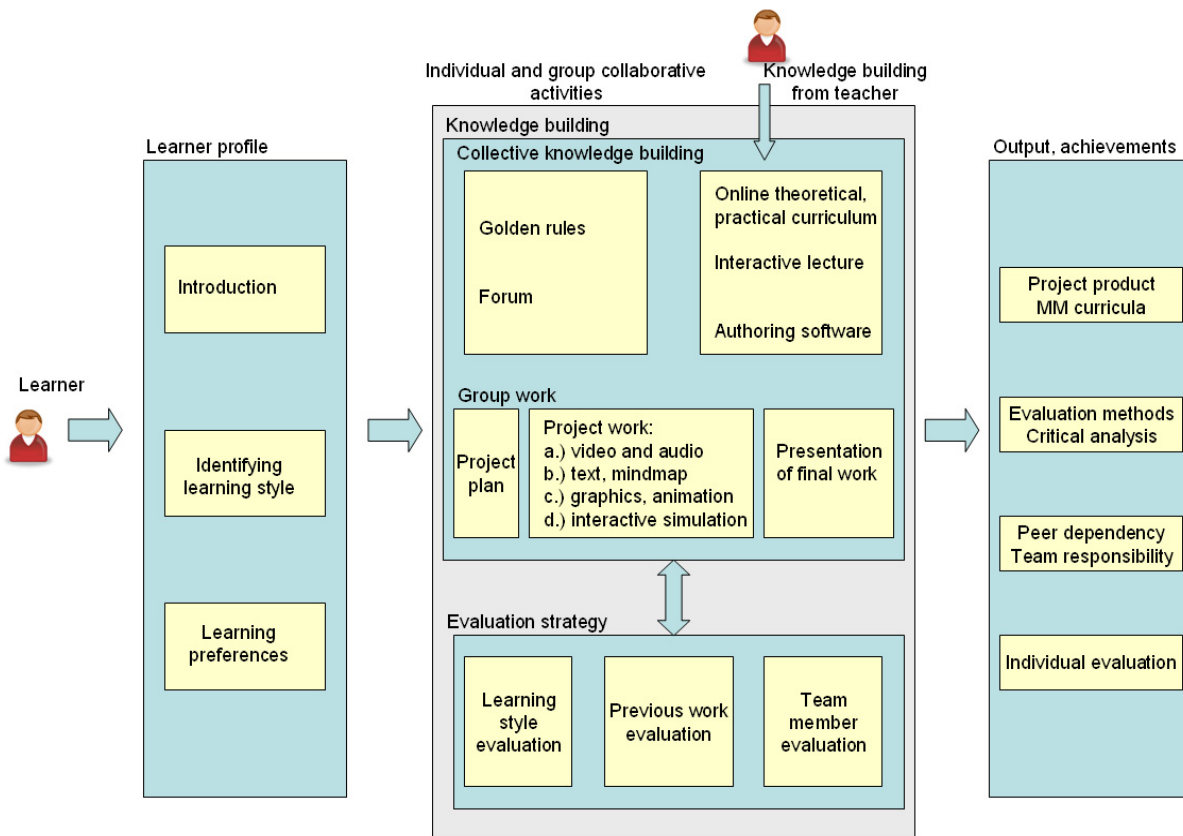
Individual and group collaborative activities

Knowledge building from teacher

Learner

Learner profile

Introduction

Identifying learning style

Learning preferences

Knowledge building

Collective knowledge building

Golden rules

Forum

Online theoretical, practical curriculum

Interactive lecture

Authoring software

Group work

Project plan

Project work:
a.) video and audio
b.) text, mindmap
c.) graphics, animation
d.) interactive simulation

Presentation of final work

Evaluation strategy

Learning style evaluation

Previous work evaluation

Team member evaluation

Output, achievements

Project product MM curricula

Evaluation methods Critical analysis

Peer dependency Team responsibility

Individual evaluation